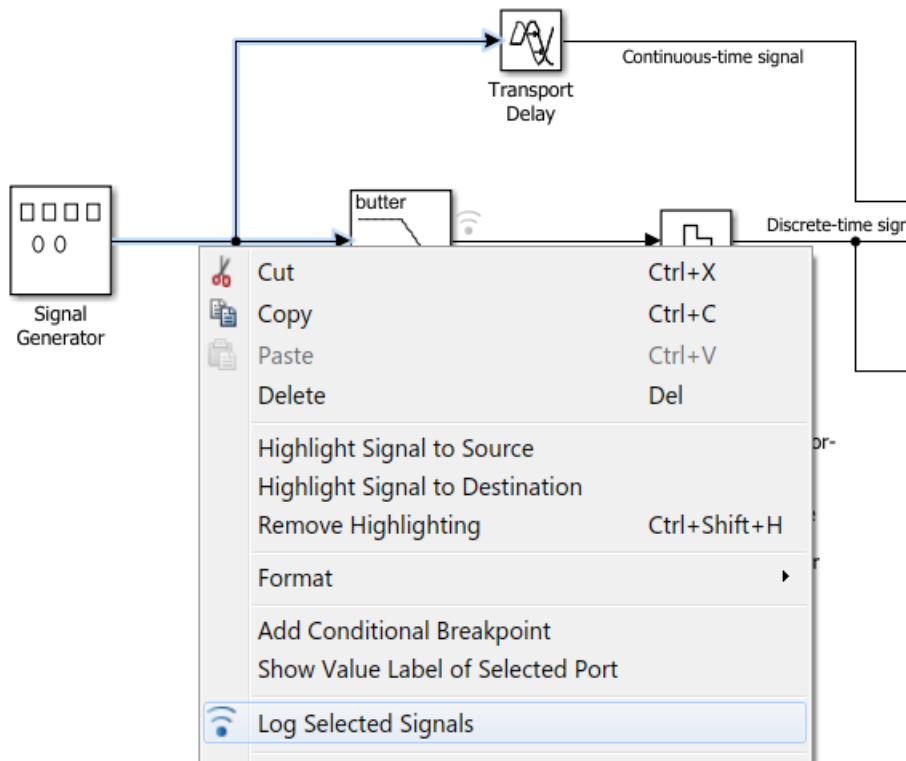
Transport Delay

Continuous-time signal

butter

Discrete-time sign

Signal Generator

Cut Ctrl+X
Copy Ctrl+C
Paste Ctrl+V
Delete Del

Highlight Signal to Source
Highlight Signal to Destination
Remove Highlighting Ctrl+Shift+H

Format

Add Conditional Breakpoint
Show Value Label of Selected Port

Log Selected Signals

or-